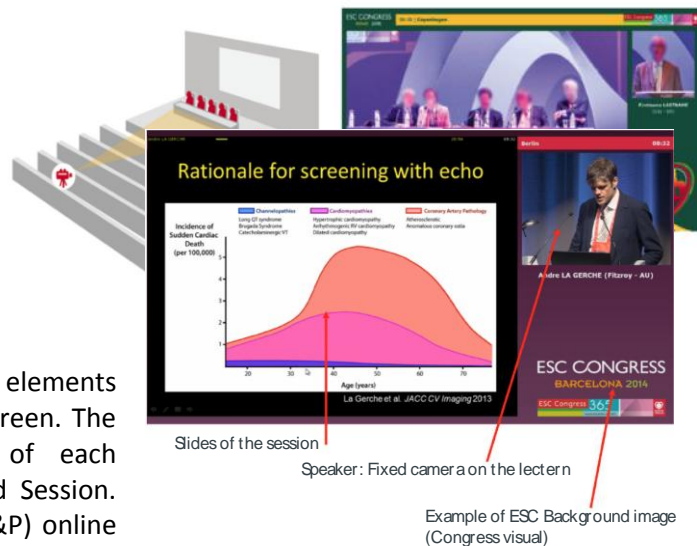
ESC CONGRESS
Copenhagen
ESC Congress 365
Professor LAUTBANE
Rationale for screening with echo
Berlin
08:32
Channelopathies
Long QT syndrome
Brugada Syndrome
Catecholaminergic VT
Cardiomyopathies
Hypertrophic cardiomyopathy
Arrhythmogenic RV cardiomyopathy
Dilated cardiomyopathy
Coronary Artery Pathology
Atherosclerotic
Anomalous coronary ostia
Incidence of Sudden Cardiac Death (per 100,000)
5
4
3
2
1
20
30
40
50
60
70
Age (years)
La Gerche et al. JACC CV Imaging 2013
Andre LA GERCHE (Fitzroy - AU)
ESC CONGRESS
BARCELONA 2014
ESC Congress 365
elements
reen. The
of each
d Session.
&P) online
Slides of the session
Speaker: Fixed camera on the lectern
Example of ESC Background image (Congress visual)